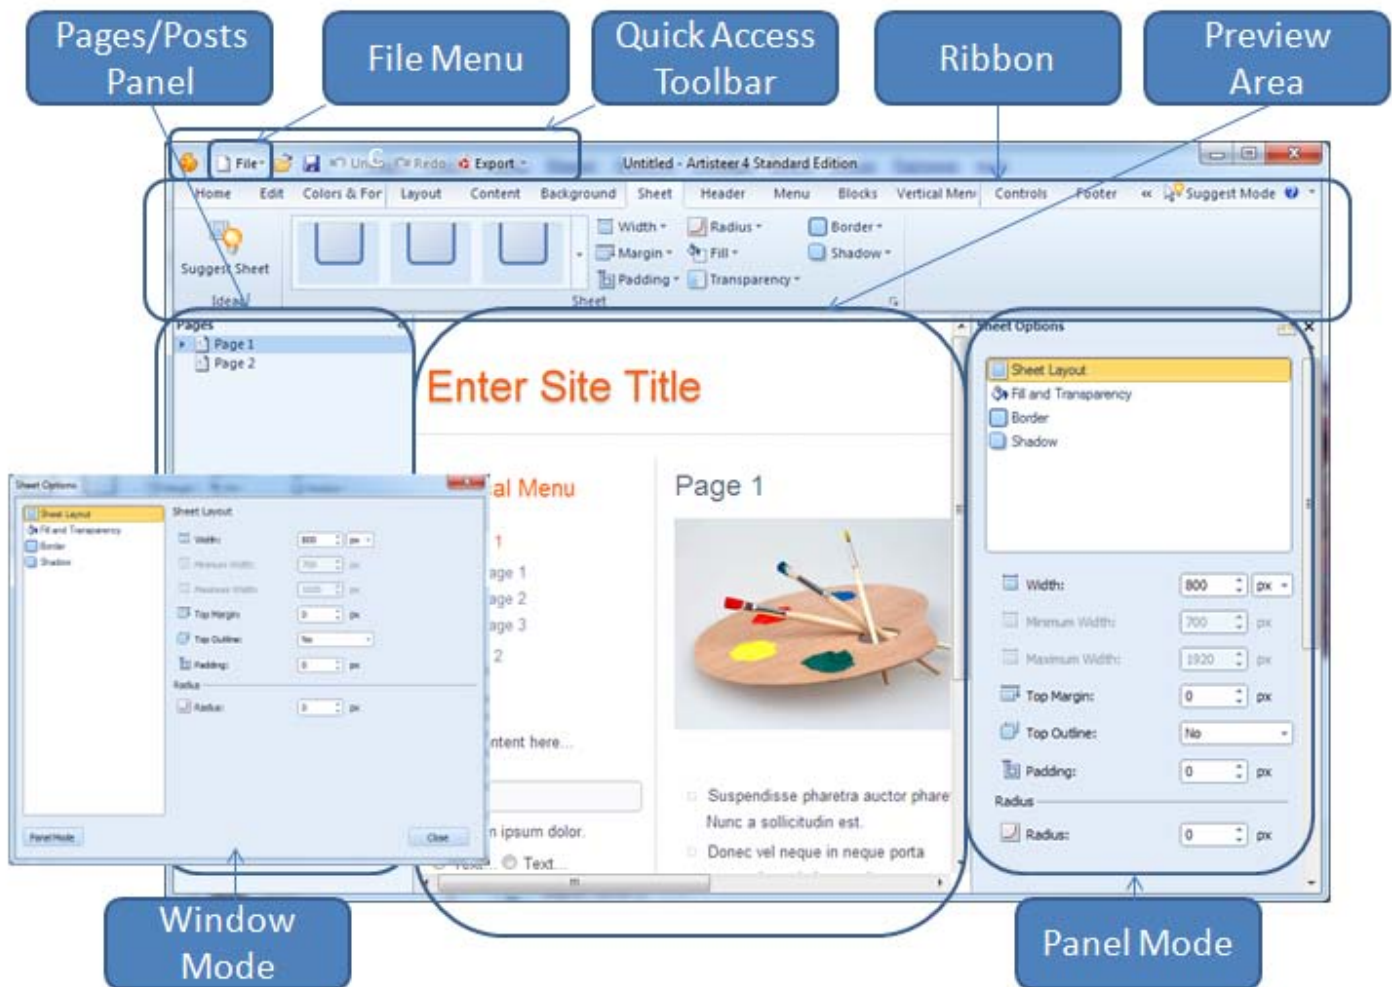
Pages/Posts Panel

File Menu

Quick Access Toolbar

Ribbon

Preview Area

File · Undo · Redo · Export ·

Untitled - Artisteer 4 Standard Edition

Home Edit Colors & Fon Layout Content Background Sheet Header Menu Blocks Vertical Menu Controls Footer « Suggest Mode

Suggest Sheet

Ideas

Width · Margin · Padding · Radius · Fill · Transparency · Border · Shadow ·

Sheet

Pages

Page 1

Page 2

Enter Site Title

al Menu

1

age 1

age 2

age 3

2

ntent here...

n ipsum dolor.

Text...

Page 1

Suspendisse pharetra auctor phare

Nunc a sollicitudin est.

Donec vel neque in neque porta

Sheet Options

Sheet Layout

Fill and Transparency

Border

Shadow

Width: 800 px

Minimum Width: 700 px

Maximum Width: 1920 px

Top Margin: 0 px

Top Outline: No

Padding: 0 px

Radius

Radius: 0 px

Sheet Options

Sheet Layout

Fill and Transparency

Border

Shadow

Sheet Layout

Width: 800 px

Minimum Width: 700 px

Maximum Width: 1920 px

Top Margin: 0 px

Top Outline: No

Padding: 0 px

Radius

Radius: 0 px

Panel Mode

Close

Window Mode

Panel Mode